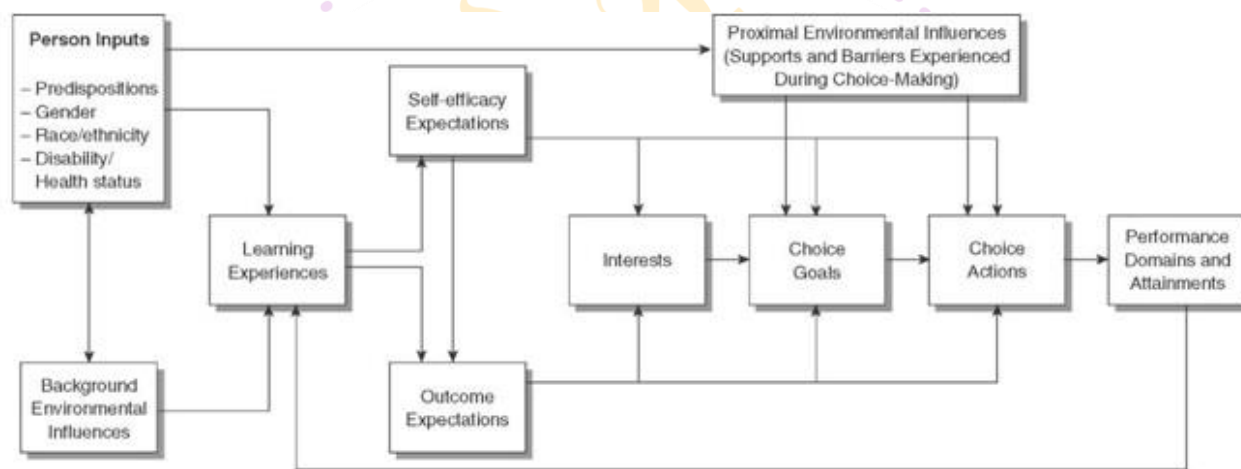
Person Inputs

– Predispositions
– Gender
– Race/ethnicity
– Disability/ Health status

Proximal Environmental Influences (Supports and Barriers Experienced During Choice-Making)

Self-efficacy Expectations

Learning Experiences

Interests

Choice Goals

Choice Actions

Performance Domains and Attainments

Background Environmental Influences

Outcome Expectations